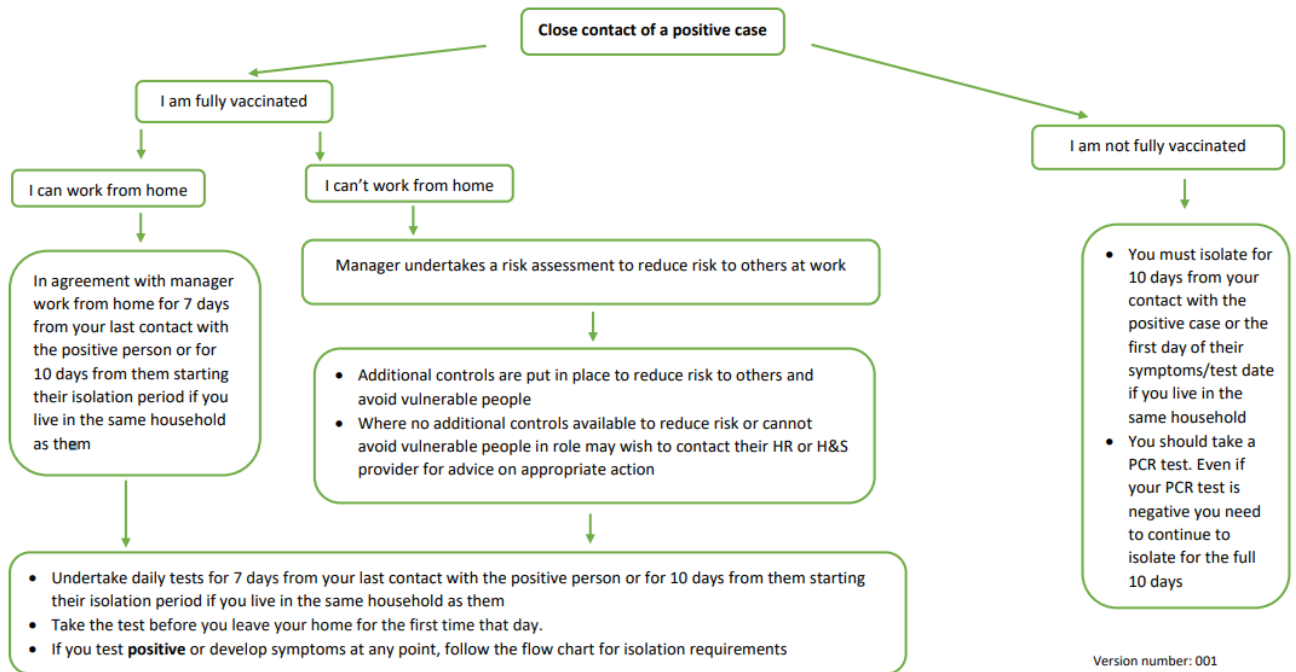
Close contact of a positive case

I am fully vaccinated

I can work from home

I can't work from home

In agreement with manager work from home for 7 days from your last contact with the positive person or for 10 days from them starting their isolation period if you live in the same household as them

Manager undertakes a risk assessment to reduce risk to others at work

- Additional controls are put in place to reduce risk to others and avoid vulnerable people
- Where no additional controls available to reduce risk or cannot avoid vulnerable people in role may wish to contact their HR or H&S provider for advice on appropriate action

- Undertake daily tests for 7 days from your last contact with the positive person or for 10 days from them starting their isolation period if you live in the same household as them
- Take the test before you leave your home for the first time that day.
- If you test **positive** or develop symptoms at any point, follow the flow chart for isolation requirements

I am not fully vaccinated

- You must isolate for 10 days from your contact with the positive case or the first day of their symptoms/test date if you live in the same household
- You should take a PCR test. Even if your PCR test is negative you need to continue to isolate for the full 10 days

Version number: 001